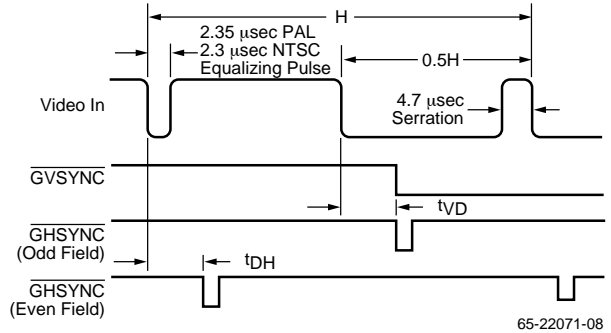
H

2.35 μsec PAL
2.3 μsec NTSC
Equalizing Pulse

0.5H

Video In

4.7 μsec
Serration

$\overline{\text{GVSYNC}}$

$t_{VD}$

$\overline{\text{GHSYNC}}$
(Odd Field)

$t_{DH}$

$\overline{\text{GHSYNC}}$
(Even Field)

65-22071-08